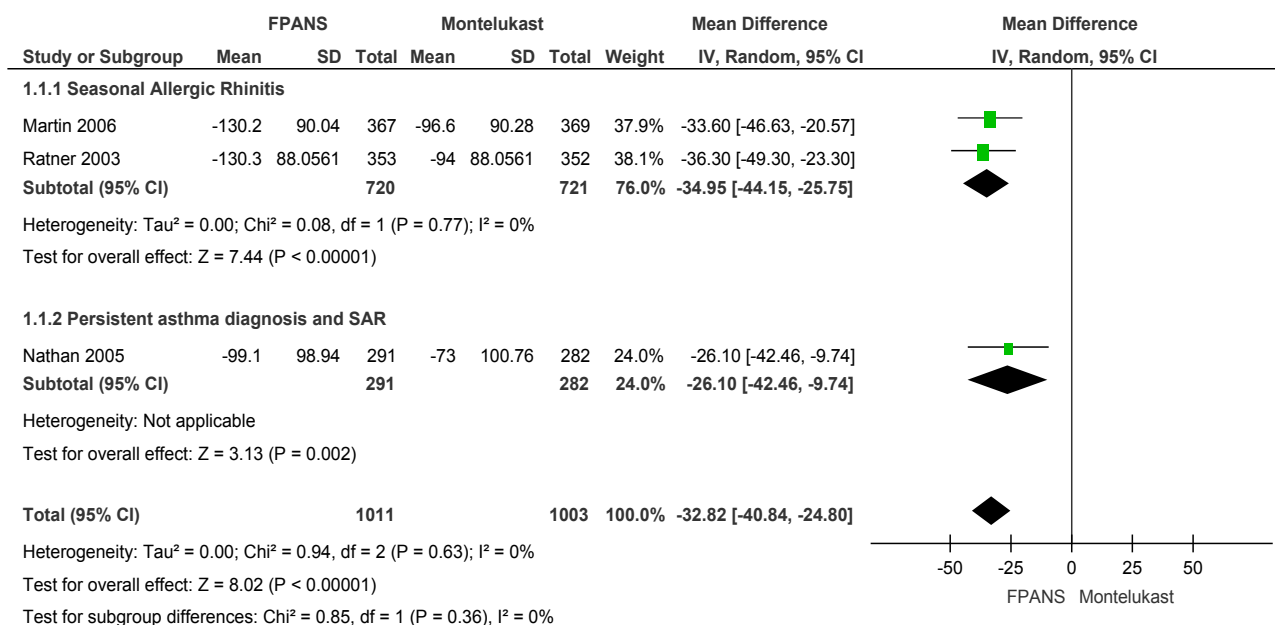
| Study or Subgroup | FPANS Mean | FPANS SD | FPANS Total | Montelukast Mean | Montelukast SD | Montelukast Total | Weight | Mean Difference IV, Random, 95% CI |
|---|---|---|---|---|---|---|---|---|
| **1.1.1 Seasonal Allergic Rhinitis** | | | | | | | | |
| Martin 2006 | -130.2 | 90.04 | 367 | -96.6 | 90.28 | 369 | 37.9% | -33.60 [-46.63, -20.57] |
| Ratner 2003 | -130.3 | 88.0561 | 353 | -94 | 88.0561 | 352 | 38.1% | -36.30 [-49.30, -23.30] |
| **Subtotal (95% CI)** | | | **720** | | | **721** | **76.0%** | **-34.95 [-44.15, -25.75]** |

Heterogeneity: Tau² = 0.00; Chi² = 0.08, df = 1 (P = 0.77); I² = 0%
Test for overall effect: Z = 7.44 (P < 0.00001)

| Study or Subgroup | FPANS Mean | FPANS SD | FPANS Total | Montelukast Mean | Montelukast SD | Montelukast Total | Weight | Mean Difference IV, Random, 95% CI |
|---|---|---|---|---|---|---|---|---|
| **1.1.2 Persistent asthma diagnosis and SAR** | | | | | | | | |
| Nathan 2005 | -99.1 | 98.94 | 291 | -73 | 100.76 | 282 | 24.0% | -26.10 [-42.46, -9.74] |
| **Subtotal (95% CI)** | | | **291** | | | **282** | **24.0%** | **-26.10 [-42.46, -9.74]** |

Heterogeneity: Not applicable
Test for overall effect: Z = 3.13 (P = 0.002)

**Total (95% CI)** **1011** **1003** **100.0%** **-32.82 [-40.84, -24.80]**
Heterogeneity: Tau² = 0.00; Chi² = 0.94, df = 2 (P = 0.63); I² = 0%
Test for overall effect: Z = 8.02 (P < 0.00001)
Test for subgroup differences: Chi² = 0.85, df = 1 (P = 0.36), I² = 0%

Mean Difference
IV, Random, 95% CI
-50 -25 0 25 50
FPANS Montelukast